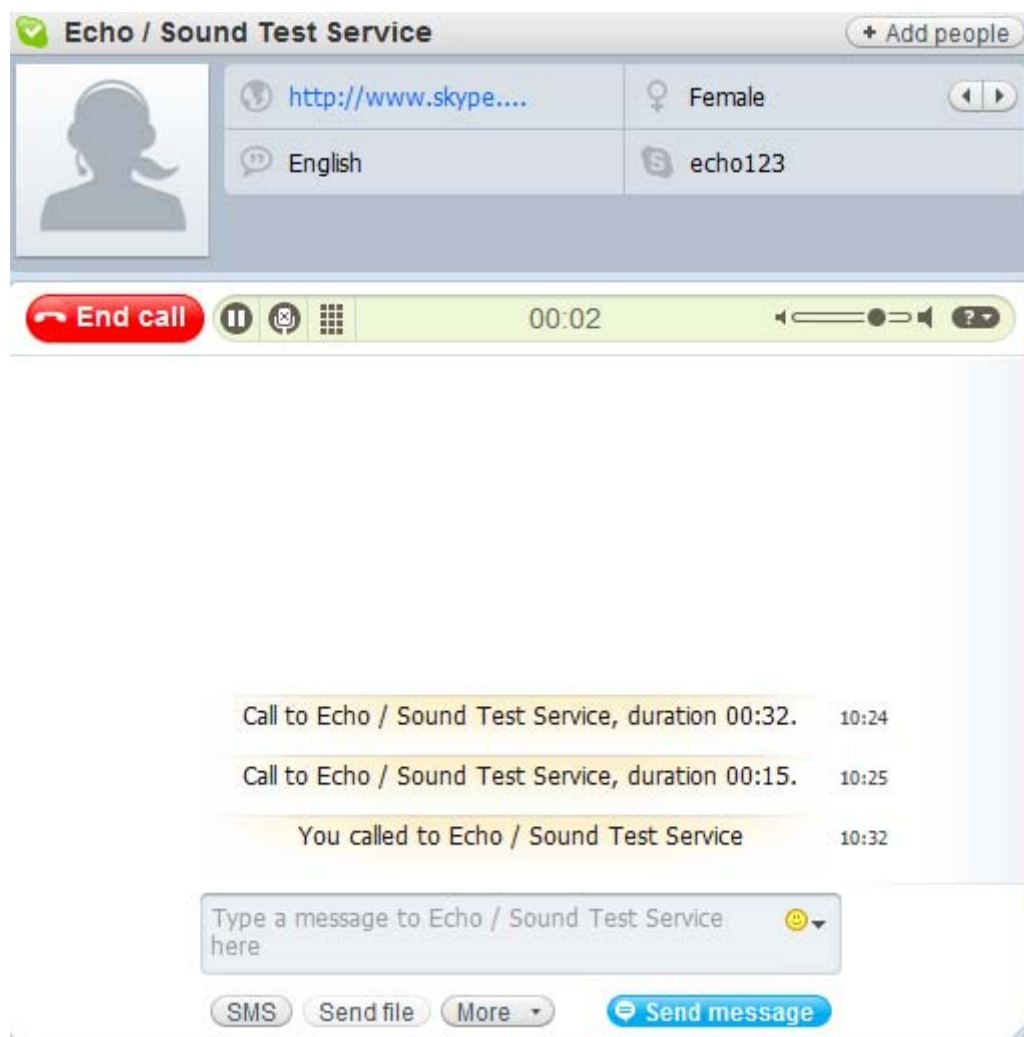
Echo / Sound Test Service
+ Add people
http://www.skype....
Female
English
echo123
End call
00:02
?
Call to Echo / Sound Test Service, duration 00:32. 10:24
Call to Echo / Sound Test Service, duration 00:15. 10:25
You called to Echo / Sound Test Service 10:32
Type a message to Echo / Sound Test Service here
SMS
Send file
More
Send message